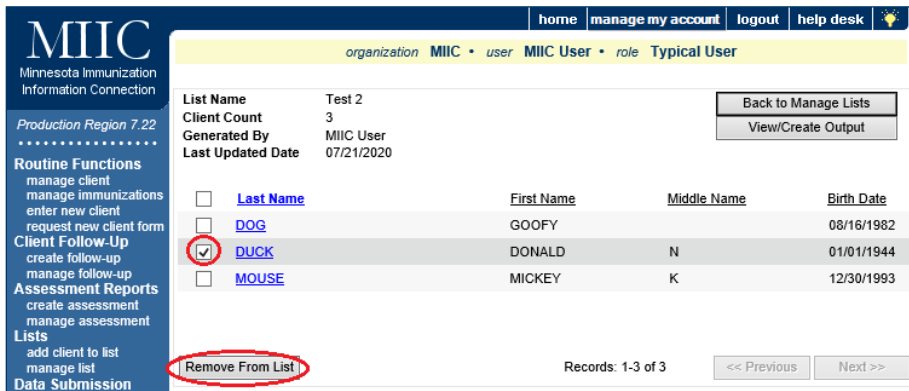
MIIC
Minnesota Immunization Information Connection

Production Region 7.22

Routine Functions
manage client
manage immunizations
enter new client
request new client form
Client Follow-Up
create follow-up
manage follow-up
Assessment Reports
create assessment
manage assessment
Lists
add client to list
manage list
Data Submission

home | manage my account | logout | help desk

organization MIIC • user MIIC User • role Typical User

| List Name | Test 2 |
|---|---|
| Client Count | 3 |
| Generated By | MIIC User |
| Last Updated Date | 07/21/2020 |

Back to Manage Lists
View/Create Output

| | Last Name | First Name | Middle Name | Birth Date |
|---|---|---|---|---|
| ☐ | DOG | GOOFY | | 08/16/1982 |
| ☑ | DUCK | DONALD | N | 01/01/1944 |
| ☐ | MOUSE | MICKEY | K | 12/30/1993 |

Remove From List
Records: 1-3 of 3
<< Previous
Next >>